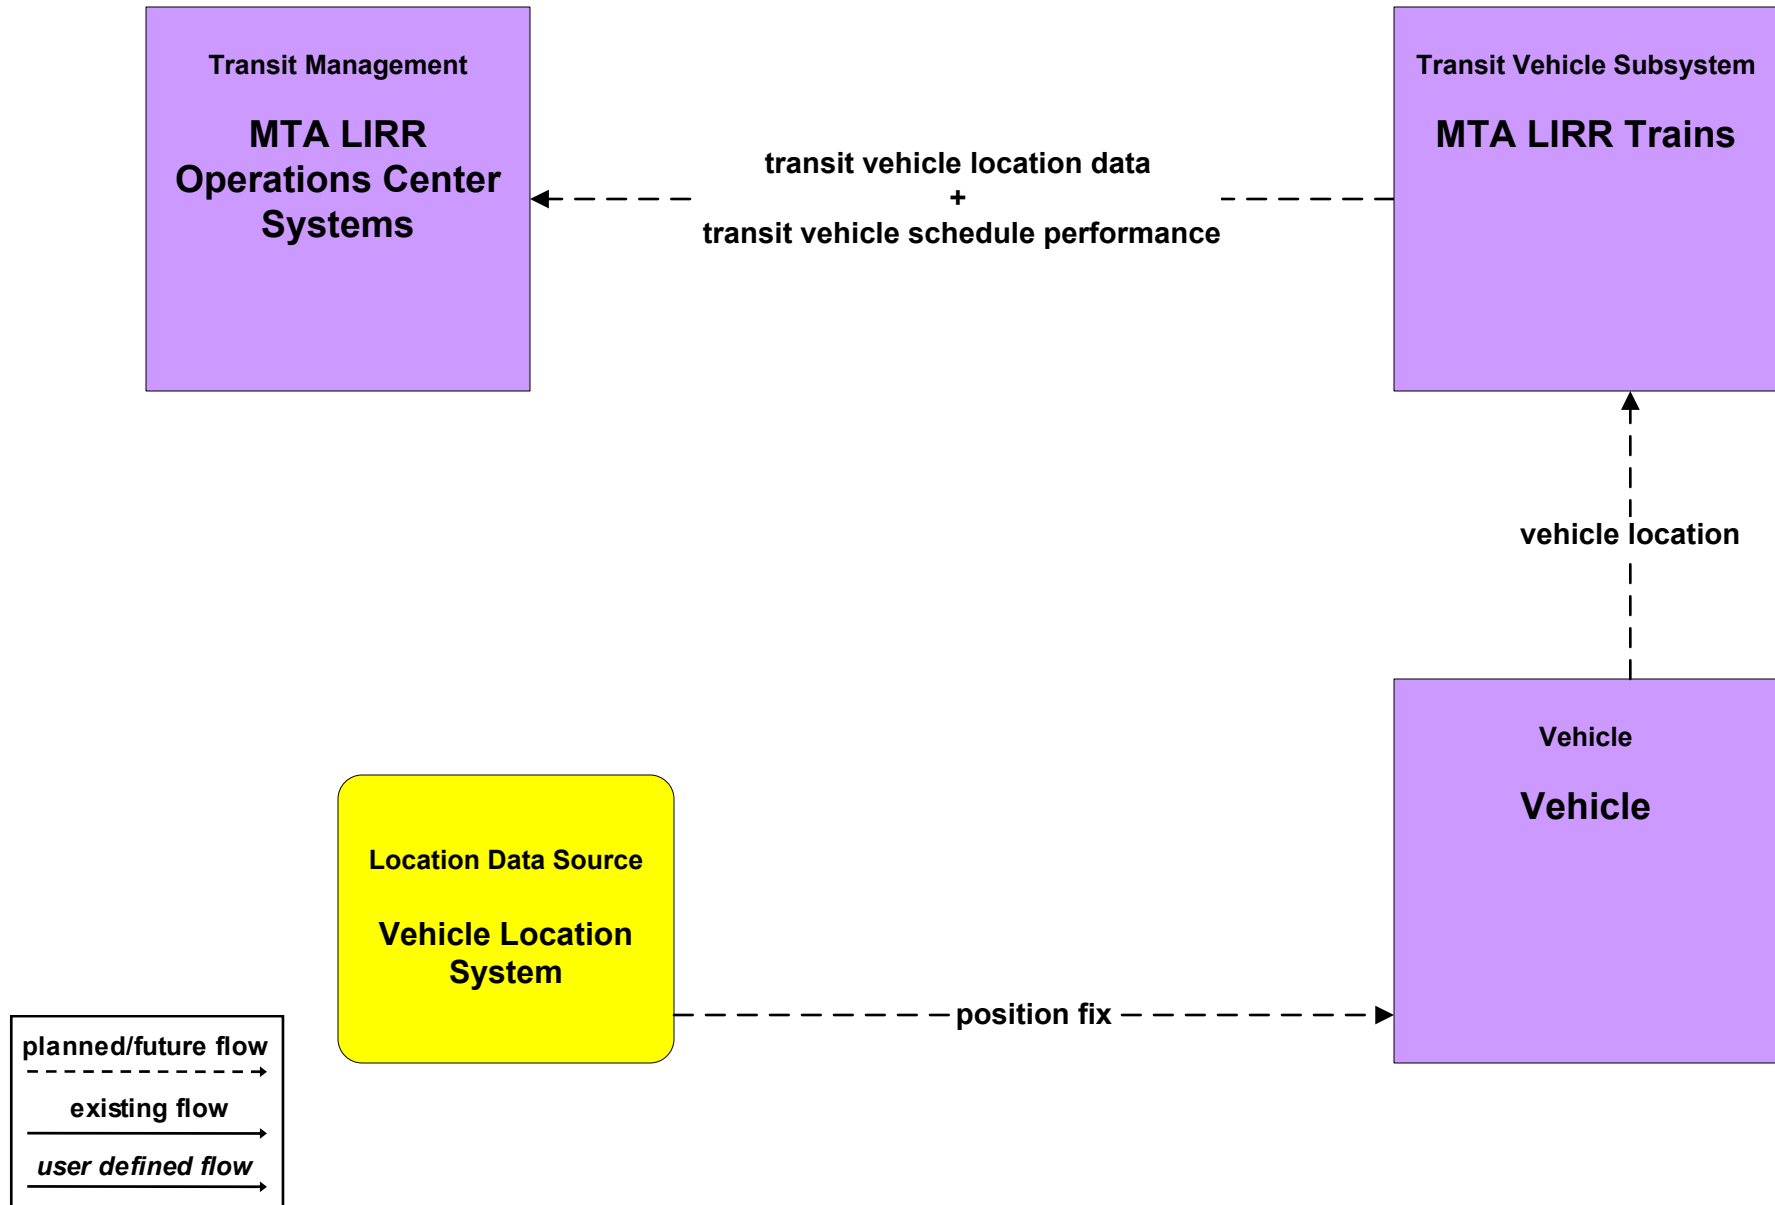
Transit Management

MTA LIRR Operations Center Systems

Transit Vehicle Subsystem

MTA LIRR Trains

transit vehicle location data
+
transit vehicle schedule performance

vehicle location

Vehicle

Vehicle

Location Data Source

Vehicle Location System

position fix

planned/future flow

existing flow

user defined flow